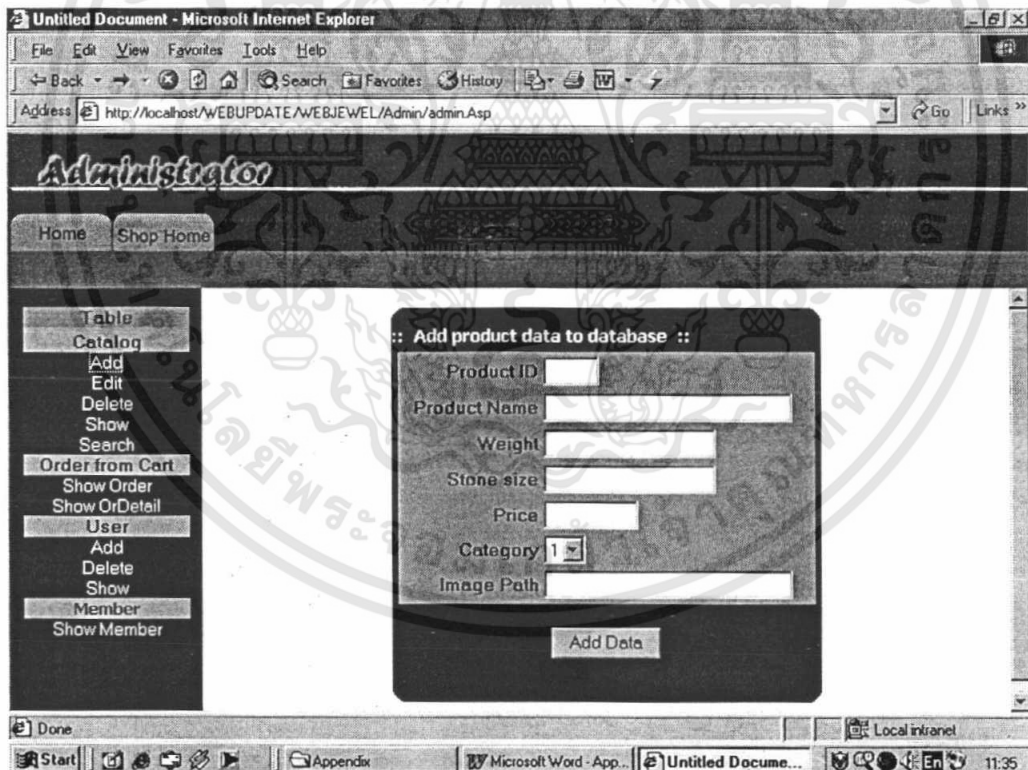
Untitled Document - Microsoft Internet Explorer

File Edit View Favorites Tools Help

Back Search Favorites History

Address http://localhost/WEBUPDATE/WEBJEWEL/Admin/admin.Asp Go Links »

Administrator

Home Shop Home

Table
Catalog
Add
Edit
Delete
Show
Search
Order from Cart
Show Order
Show OrDetail
User
Add
Delete
Show
Member
Show Member

:: Add product data to database ::

Product ID
Product Name
Weight
Stone size
Price
Category 1
Image Path

Add Data

Done

Local intranet

Start Appendix Microsoft Word - App... Untitled Docume... 11:35